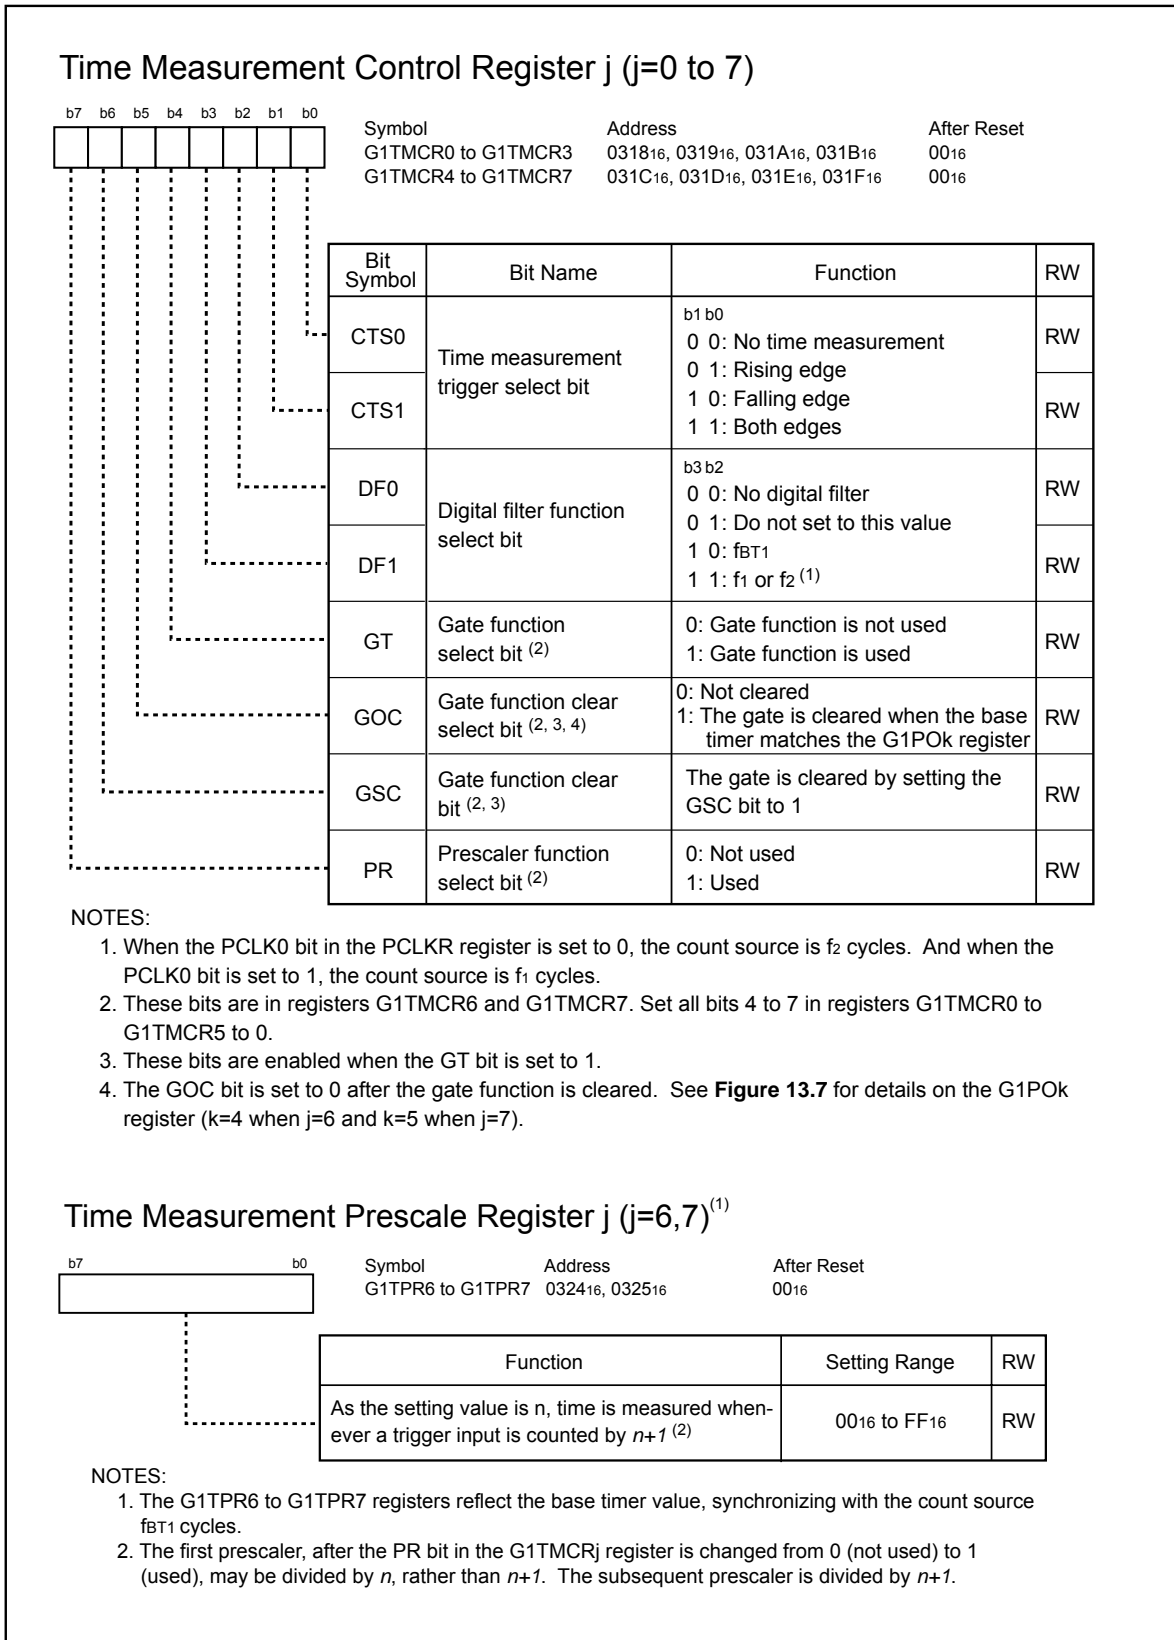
Time Measurement Control Register j (j=0 to 7)

b7 b6 b5 b4 b3 b2 b1 b0

| Symbol | Address | After Reset |
|---|---|---|
| G1TMCR0 to G1TMCR3 | $0318_{16}$, $0319_{16}$, $031A_{16}$, $031B_{16}$ | $00_{16}$ |
| G1TMCR4 to G1TMCR7 | $031C_{16}$, $031D_{16}$, $031E_{16}$, $031F_{16}$ | $00_{16}$ |

| Bit Symbol | Bit Name | Function | RW |
|---|---|---|---|
| CTS0 | Time measurement trigger select bit | b1 b0<br>0 0: No time measurement<br>0 1: Rising edge<br>1 0: Falling edge<br>1 1: Both edges | RW |
| CTS1 | | | RW |
| DF0 | Digital filter function select bit | b3 b2<br>0 0: No digital filter<br>0 1: Do not set to this value<br>1 0: $f_{BT1}$<br>1 1: $f_1$ or $f_2$ $^{(1)}$ | RW |
| DF1 | | | RW |
| GT | Gate function select bit $^{(2)}$ | 0: Gate function is not used<br>1: Gate function is used | RW |
| GOC | Gate function clear select bit $^{(2, 3, 4)}$ | 0: Not cleared<br>1: The gate is cleared when the base timer matches the G1POk register | RW |
| GSC | Gate function clear bit $^{(2, 3)}$ | The gate is cleared by setting the GSC bit to 1 | RW |
| PR | Prescaler function select bit $^{(2)}$ | 0: Not used<br>1: Used | RW |

NOTES:
1. When the PCLK0 bit in the PCLKR register is set to 0, the count source is $f_2$ cycles. And when the PCLK0 bit is set to 1, the count source is $f_1$ cycles.
2. These bits are in registers G1TMCR6 and G1TMCR7. Set all bits 4 to 7 in registers G1TMCR0 to G1TMCR5 to 0.
3. These bits are enabled when the GT bit is set to 1.
4. The GOC bit is set to 0 after the gate function is cleared. See **Figure 13.7** for details on the G1POk register (k=4 when j=6 and k=5 when j=7).

Time Measurement Prescale Register j (j=6,7)$^{(1)}$

b7 b0

| Symbol | Address | After Reset |
|---|---|---|
| G1TPR6 to G1TPR7 | $0324_{16}$, $0325_{16}$ | $00_{16}$ |

| Function | Setting Range | RW |
|---|---|---|
| As the setting value is n, time is measured whenever a trigger input is counted by *n+1* $^{(2)}$ | $00_{16}$ to $FF_{16}$ | RW |

NOTES:
1. The G1TPR6 to G1TPR7 registers reflect the base timer value, synchronizing with the count source $f_{BT1}$ cycles.
2. The first prescaler, after the PR bit in the G1TMCRj register is changed from 0 (not used) to 1 (used), may be divided by *n*, rather than *n+1*. The subsequent prescaler is divided by *n+1*.